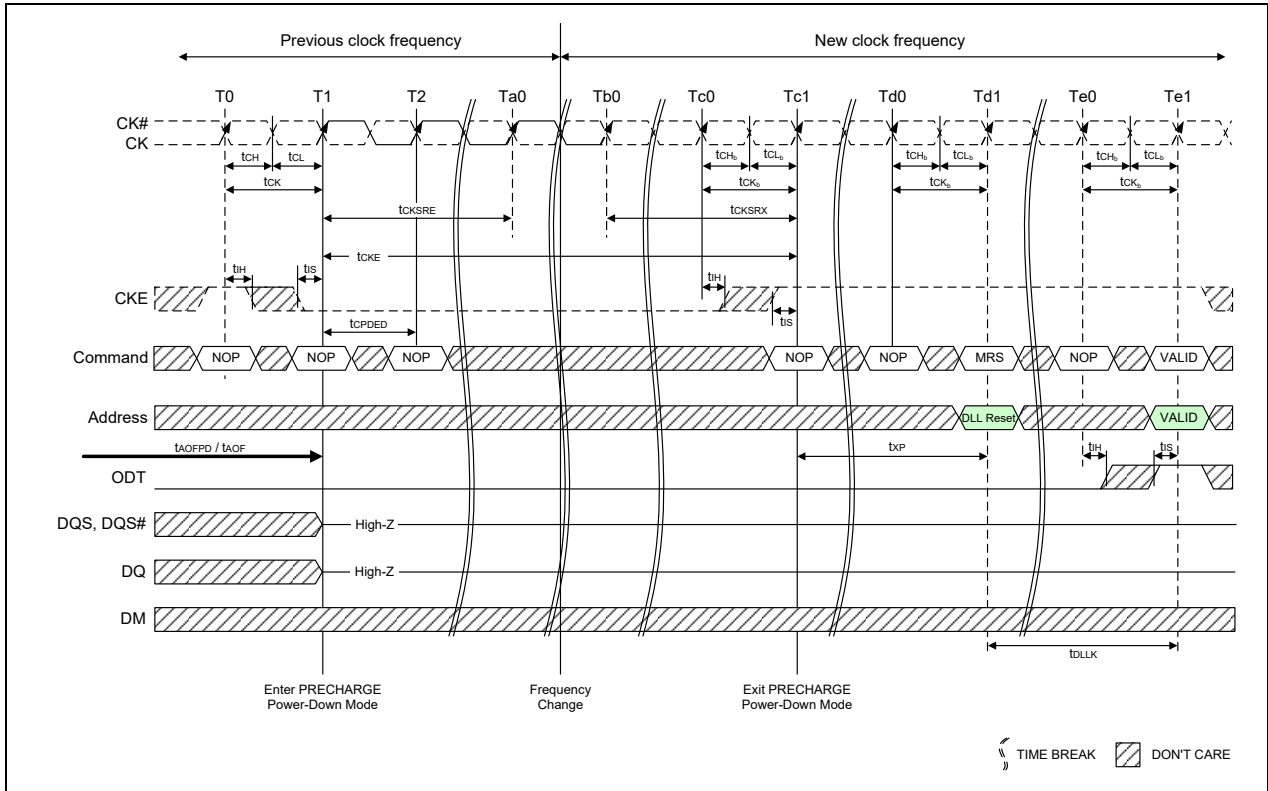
Previous clock frequency

New clock frequency

T0 T1 T2 Ta0 Tb0 Tc0 Tc1 Td0 Td1 Te0 Te1

CK#
CK

$t_{CH}$ $t_{CL}$

$t_{CK}$

$t_{CH_b}$ $t_{CL_b}$

$t_{CK_b}$

$t_{CH_b}$ $t_{CL_b}$

$t_{CK_b}$

$t_{CH_b}$ $t_{CL_b}$

$t_{CK_b}$

$t_{CKSRE}$

$t_{CKSRX}$

$t_{CKE}$

$t_{IH}$ $t_{IS}$

$t_{IH}$

$t_{IS}$

CKE

$t_{CPDED}$

Command NOP NOP NOP NOP NOP MRS NOP VALID

Address DLL Reset VALID

$t_{AOFPD}$ / $t_{AOF}$

$t_{XP}$

$t_{IH}$ $t_{IS}$

ODT

DQS, DQS# High-Z

DQ High-Z

DM

$t_{DLLK}$

Enter PRECHARGE Power-Down Mode

Frequency Change

Exit PRECHARGE Power-Down Mode

TIME BREAK DON'T CARE